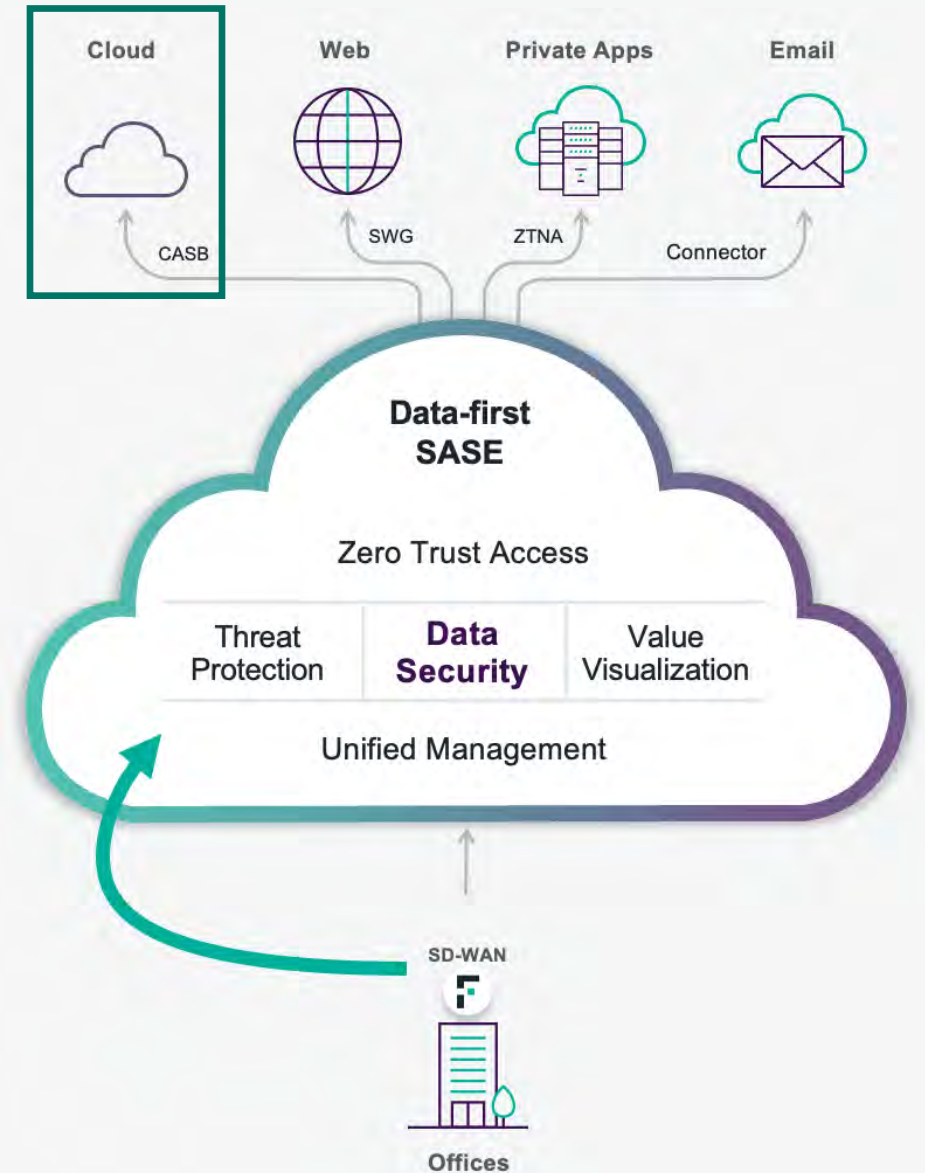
Cloud

Web

Private Apps

Email

CASB

SWG

ZTNA

Connector

Data-first SASE

Zero Trust Access

| Threat Protection | Data Security | Value Visualization |
|---|---|---|

Unified Management

SD-WAN

Offices